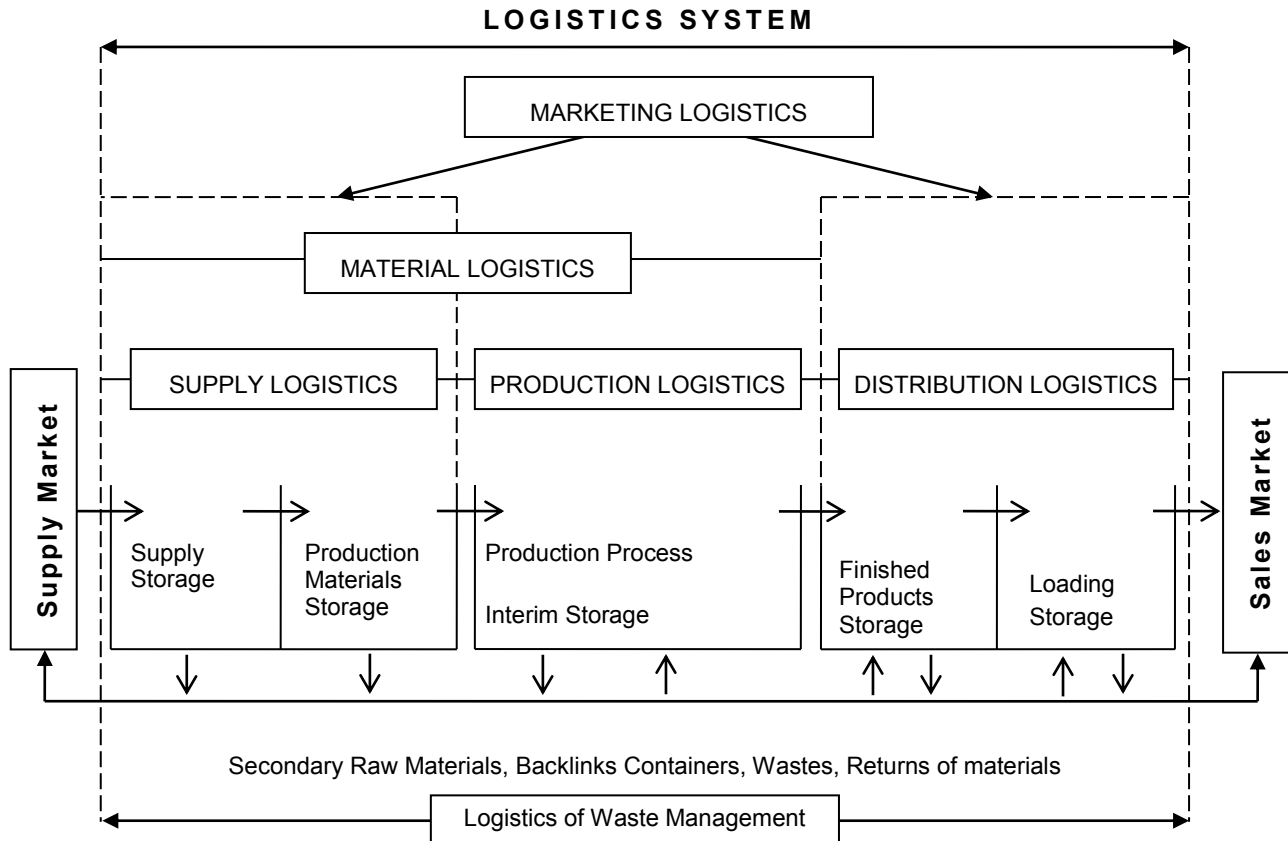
LOGISTICS SYSTEM

MARKETING LOGISTICS

MATERIAL LOGISTICS

SUPPLY LOGISTICS

PRODUCTION LOGISTICS

DISTRIBUTION LOGISTICS

Supply Market

Sales Market

Supply Storage

Production Materials Storage

Production Process

Interim Storage

Finished Products Storage

Loading Storage

Secondary Raw Materials, Backlinks Containers, Wastes, Returns of materials

Logistics of Waste Management